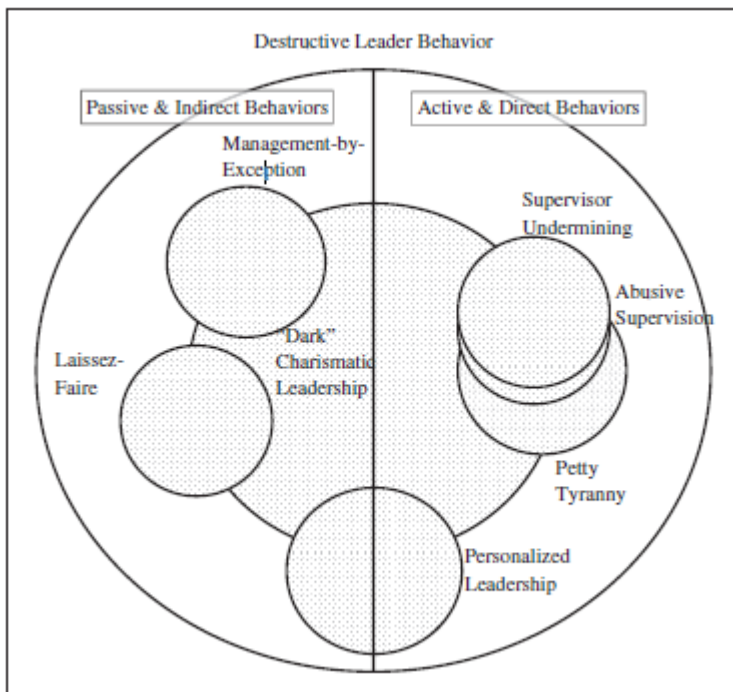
Destructive Leader Behavior

Passive & Indirect Behaviors

Active & Direct Behaviors

Management-by-Exception

Supervisor Undermining

Abusive Supervision

"Dark" Charismatic Leadership

Laissez-Faire

Petty Tyranny

Personalized Leadership